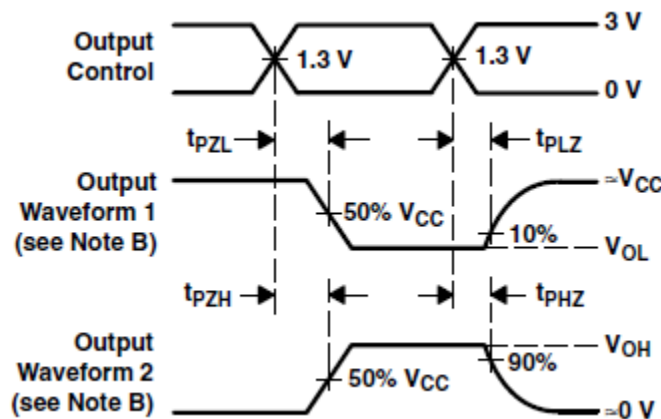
Output Control

1.3 V

1.3 V

3 V

0 V

$t_{PZL}$

$t_{PLZ}$

Output Waveform 1 (see Note B)

50% $V_{CC}$

$\approx V_{CC}$

10%

$V_{OL}$

$t_{PZH}$

$t_{PHZ}$

Output Waveform 2 (see Note B)

50% $V_{CC}$

$V_{OH}$

90%

$\approx 0$ V